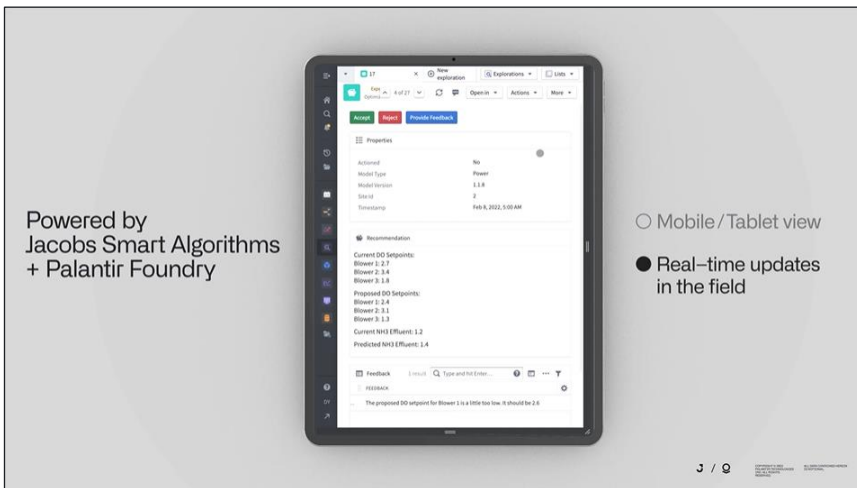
Powered by
Jacobs Smart Algorithms
+ Palantir Foundry

17

New exploration

Explorations

Lists

Expl Optimi...

4 of 17

Open in

Actions

More

Accept

Reject

Provide Feedback

Properties

| | |
|---|---|
| Actioned | No |
| Model Type | Power |
| Model Version | 1.1.8 |
| SiteId | 2 |
| Timestamp | Feb 8, 2022, 5:00 AM |

Recommendation

Current DO Setpoints:
Blower 1: 2.7
Blower 2: 3.4
Blower 3: 1.8

Proposed DO Setpoints:
Blower 1: 2.4
Blower 2: 3.1
Blower 3: 1.3

Current NH3 Effluent: 1.2

Predicted NH3 Effluent: 1.4

Feedback

1 result

Type and hit Enter...

FEEDBACK

The proposed DO setpoint for Blower 1 is a little too low. It should be 2.6

○ Mobile / Tablet view

● Real–time updates in the field

J / Ω

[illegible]

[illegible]